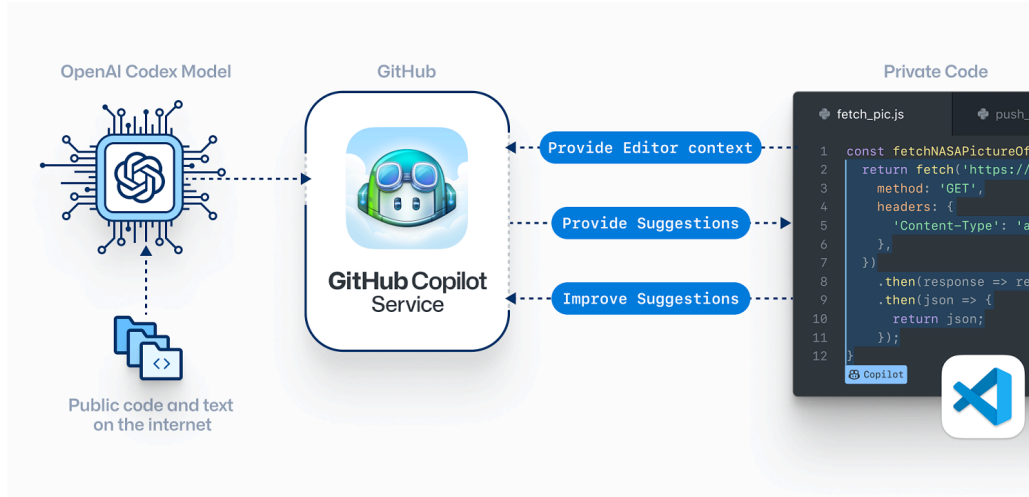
OpenAI Codex Model

GitHub

Private Code

GitHub Copilot Service

Provide Editor context

Provide Suggestions

Improve Suggestions

Public code and text on the internet

fetch_pic.js

push_

1 const fetchNASAPictureOf
2 return fetch('https://
3 method: 'GET',
4 headers: {
5 'Content-Type': 'a
6 },
7 })
8 .then(response => re
9 .then(json => {
10 return json;
11 });
12 }

Copilot